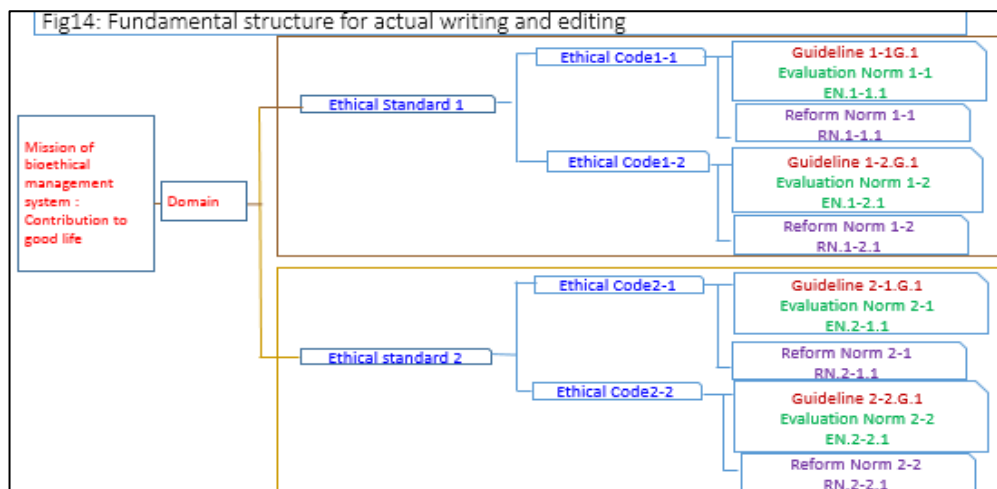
Fig14: Fundamental structure for actual writing and editing

Mission of bioethical management system : Contribution to good life

Domain

Ethical Standard 1

Ethical Code1-1

Guideline 1-1G.1
Evaluation Norm 1-1
EN.1-1.1

Reform Norm 1-1
RN.1-1.1

Ethical Code1-2

Guideline 1-2.G.1
Evaluation Norm 1-2
EN.1-2.1

Reform Norm 1-2
RN.1-2.1

Ethical standard 2

Ethical Code2-1

Guideline 2-1.G.1
Evaluation Norm 2-1
EN.2-1.1

Reform Norm 2-1
RN.2-1.1

Ethical Code2-2

Guideline 2-2.G.1
Evaluation Norm 2-2
EN.2-2.1

Reform Norm 2-2
RN.2-2.1